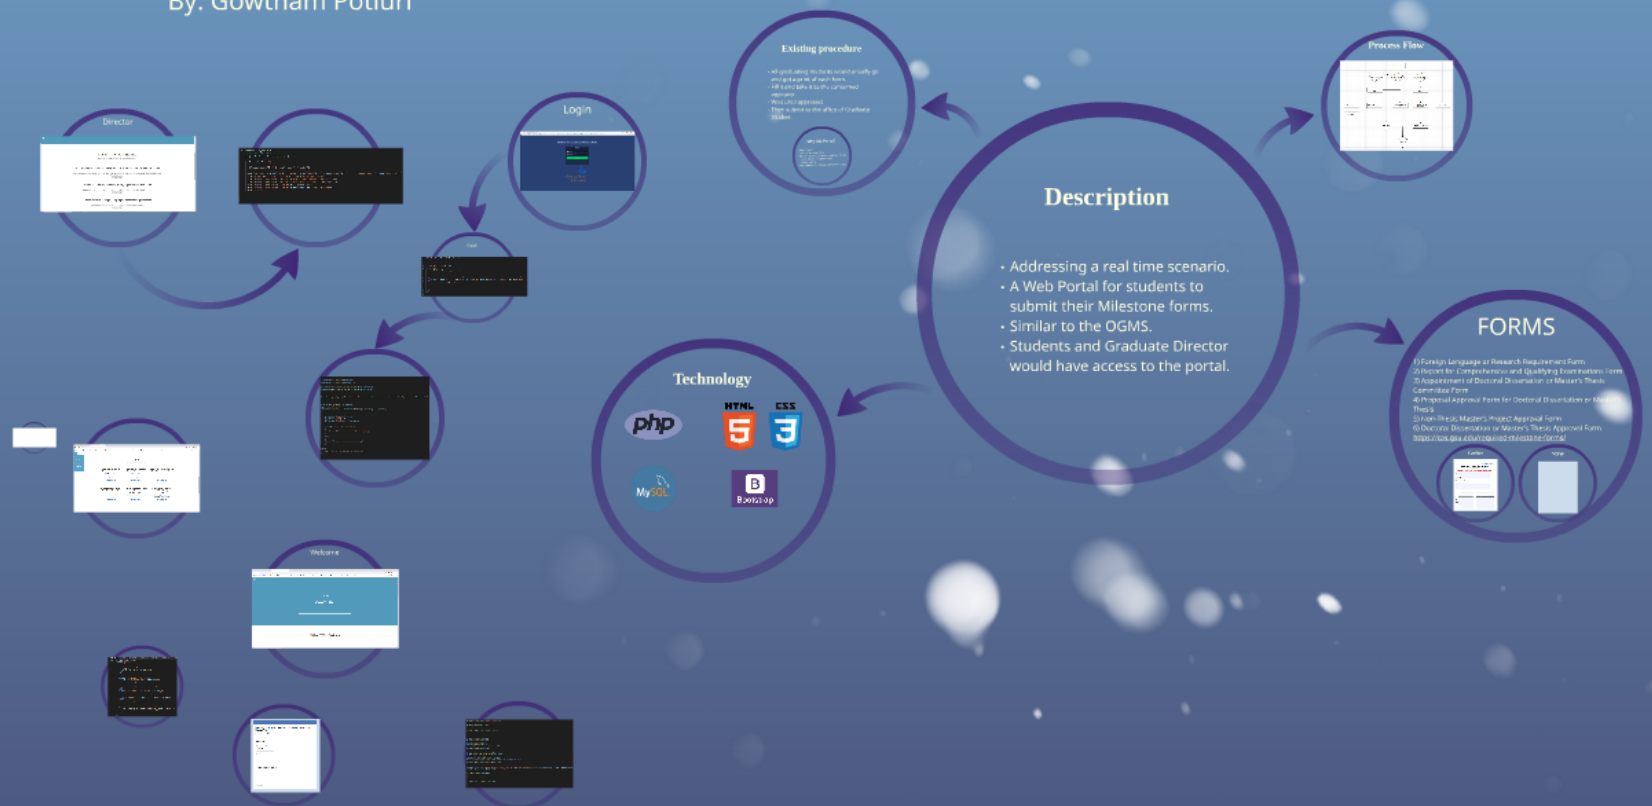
By: Gowtham Potluri

Director

Login

Existing procedure

Process Flow

Description

• Addressing a real time scenario.
• A Web Portal for students to submit their Milestone forms.
• Similar to the OGMS.
• Students and Graduate Director would have access to the portal.

FORMS

1) Foreign Language or Research Requirement Form
2) Report for Comprehensive and Qualifying Examinations Form
3) Appointment of Doctoral Dissertation or Master's Thesis Committee Form
4) Proposal Approval Form for Doctoral Dissertation or Master's Thesis
5) Non-Thesis Master's Project Approval Form
6) Doctoral Dissertation or Master's Thesis Approval Form
https://cas.gsu.edu/required-milestone-forms/

Technology

php

HTML 5

CSS 3

MySQL

B Bootstrap

Welcome